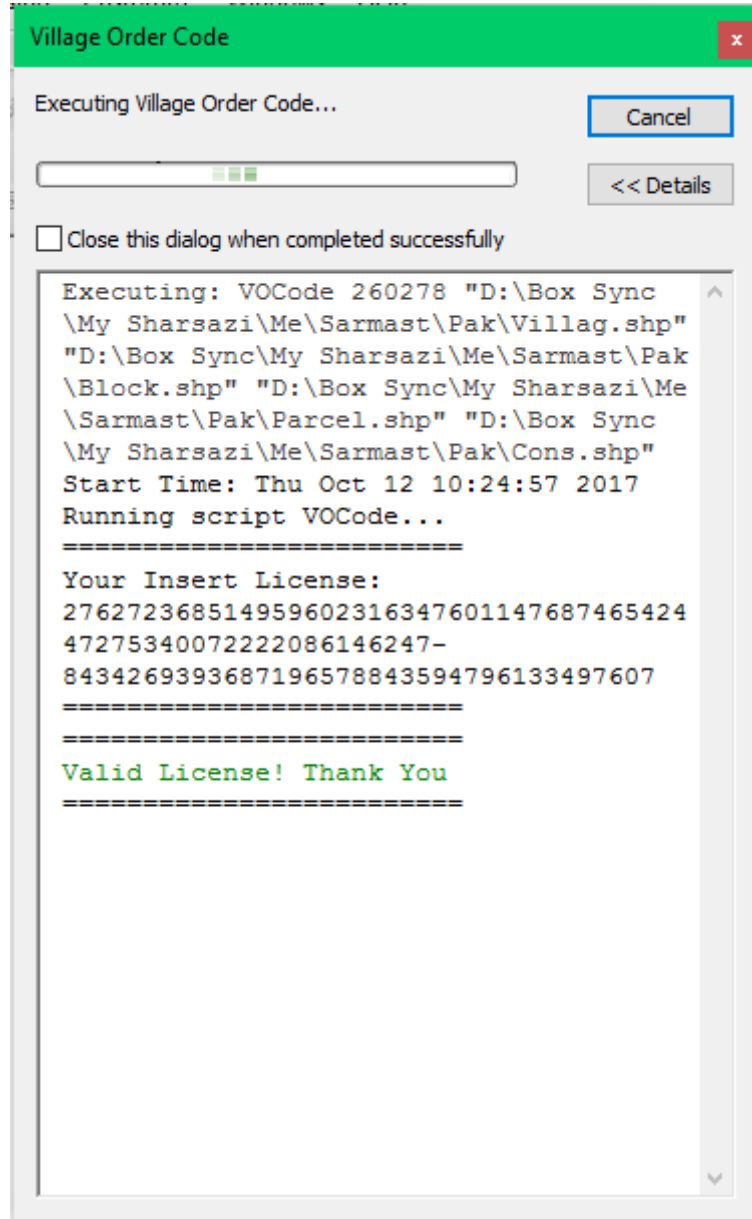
Village Order Code

x

Executing Village Order Code...

Cancel

<< Details

Close this dialog when completed successfully

Executing: VOCode 260278 "D:\Box Sync\My Sharsazi\Me\Sarmast\Pak\Villag.shp" "D:\Box Sync\My Sharsazi\Me\Sarmast\Pak\Block.shp" "D:\Box Sync\My Sharsazi\Me\Sarmast\Pak\Parcel.shp" "D:\Box Sync\My Sharsazi\Me\Sarmast\Pak\Cons.shp"
Start Time: Thu Oct 12 10:24:57 2017
Running script VOCode...
=========================
Your Insert License:
276272368514959602316347601147687465424472753400722220861462​47-843426939368719657884359479613349​7607
=========================
=========================
Valid License! Thank You
=========================